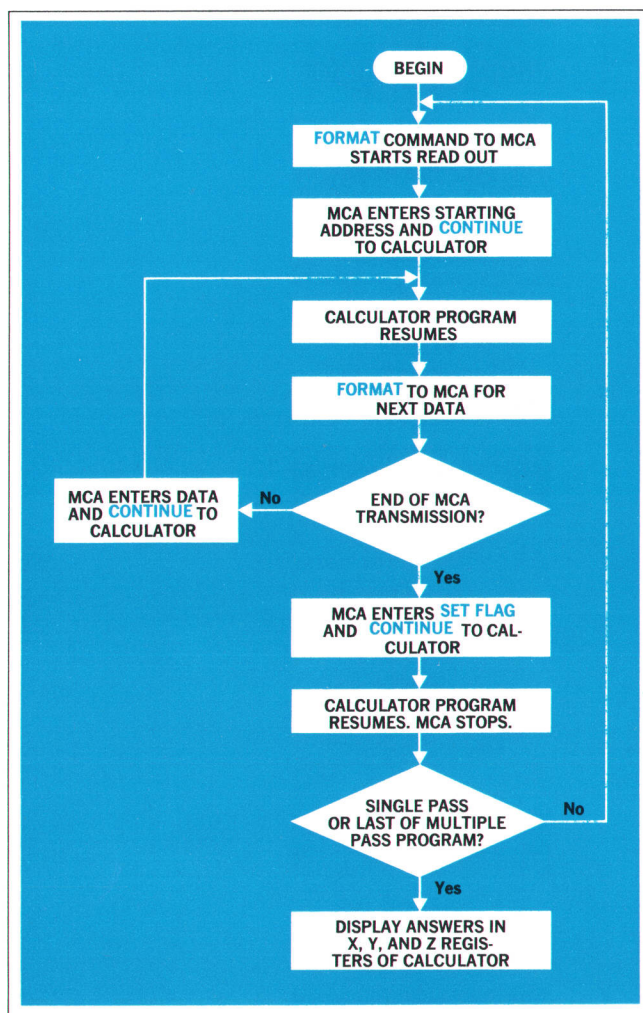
BEGIN

FORMAT COMMAND TO MCA STARTS READ OUT

MCA ENTERS STARTING ADDRESS AND CONTINUE TO CALCULATOR

CALCULATOR PROGRAM RESUMES

FORMAT TO MCA FOR NEXT DATA

END OF MCA TRANSMISSION?

No

MCA ENTERS DATA AND CONTINUE TO CALCULATOR

Yes

MCA ENTERS SET FLAG AND CONTINUE TO CALCULATOR

CALCULATOR PROGRAM RESUMES. MCA STOPS.

SINGLE PASS OR LAST OF MULTIPLE PASS PROGRAM?

No

Yes

DISPLAY ANSWERS IN X, Y, AND Z REGISTERS OF CALCULATOR